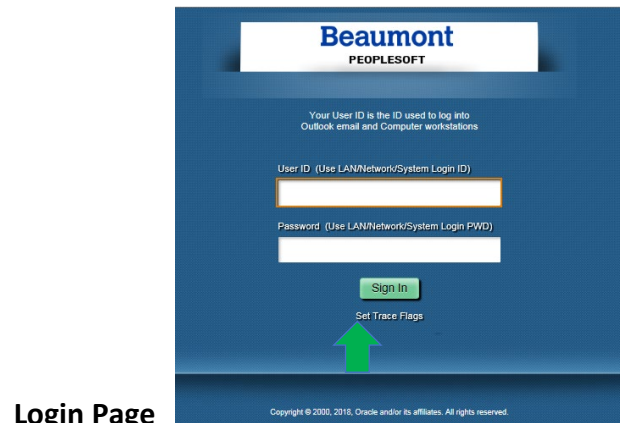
Beaumont
PEOPLESOFT

Your User ID is the ID used to log into Outlook email and Computer workstations

User ID (Use LAN/Network/System Login ID)

Password (Use LAN/Network/System Login PWD)

Sign In

Set Trace Flags

Login Page

Copyright © 2000, 2018, Oracle and/or its affiliates. All rights reserved.